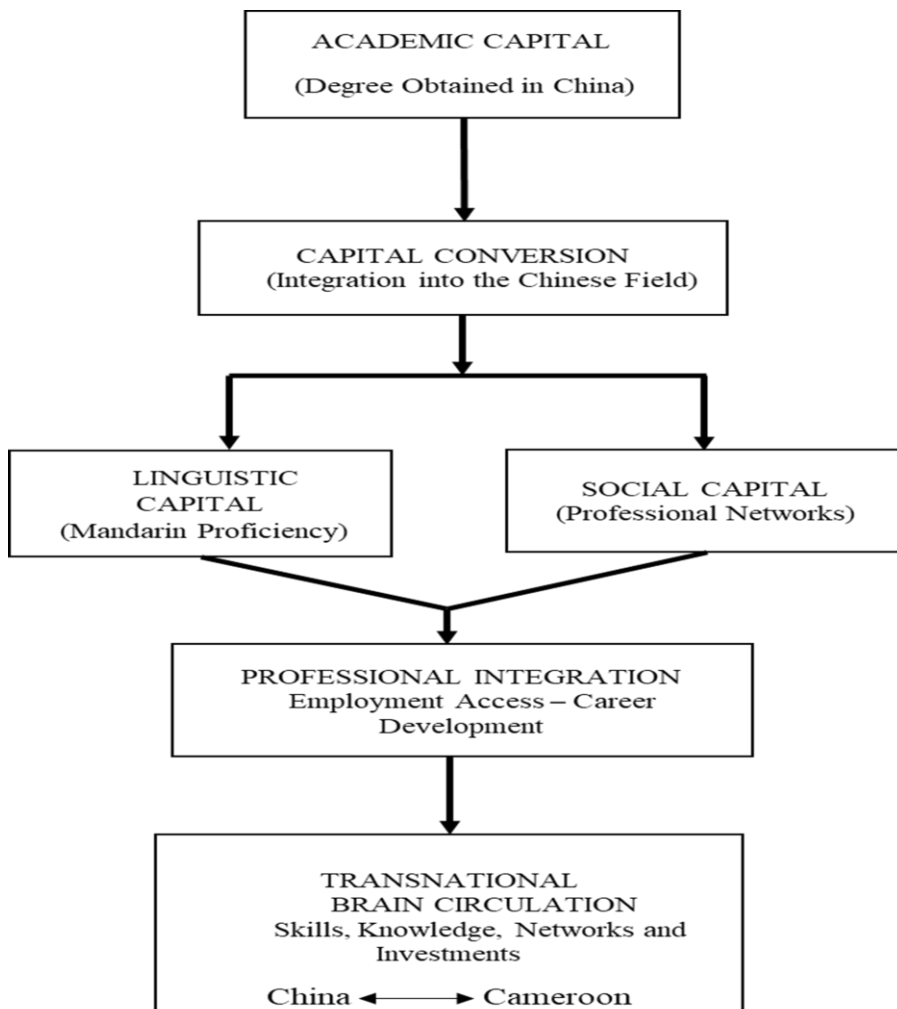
ACADEMIC CAPITAL
(Degree Obtained in China)

CAPITAL CONVERSION
(Integration into the Chinese Field)

LINGUISTIC CAPITAL
(Mandarin Proficiency)

SOCIAL CAPITAL
(Professional Networks)

PROFESSIONAL INTEGRATION
Employment Access – Career Development

TRANSNATIONAL BRAIN CIRCULATION
Skills, Knowledge, Networks and Investments

China ↔ Cameroon